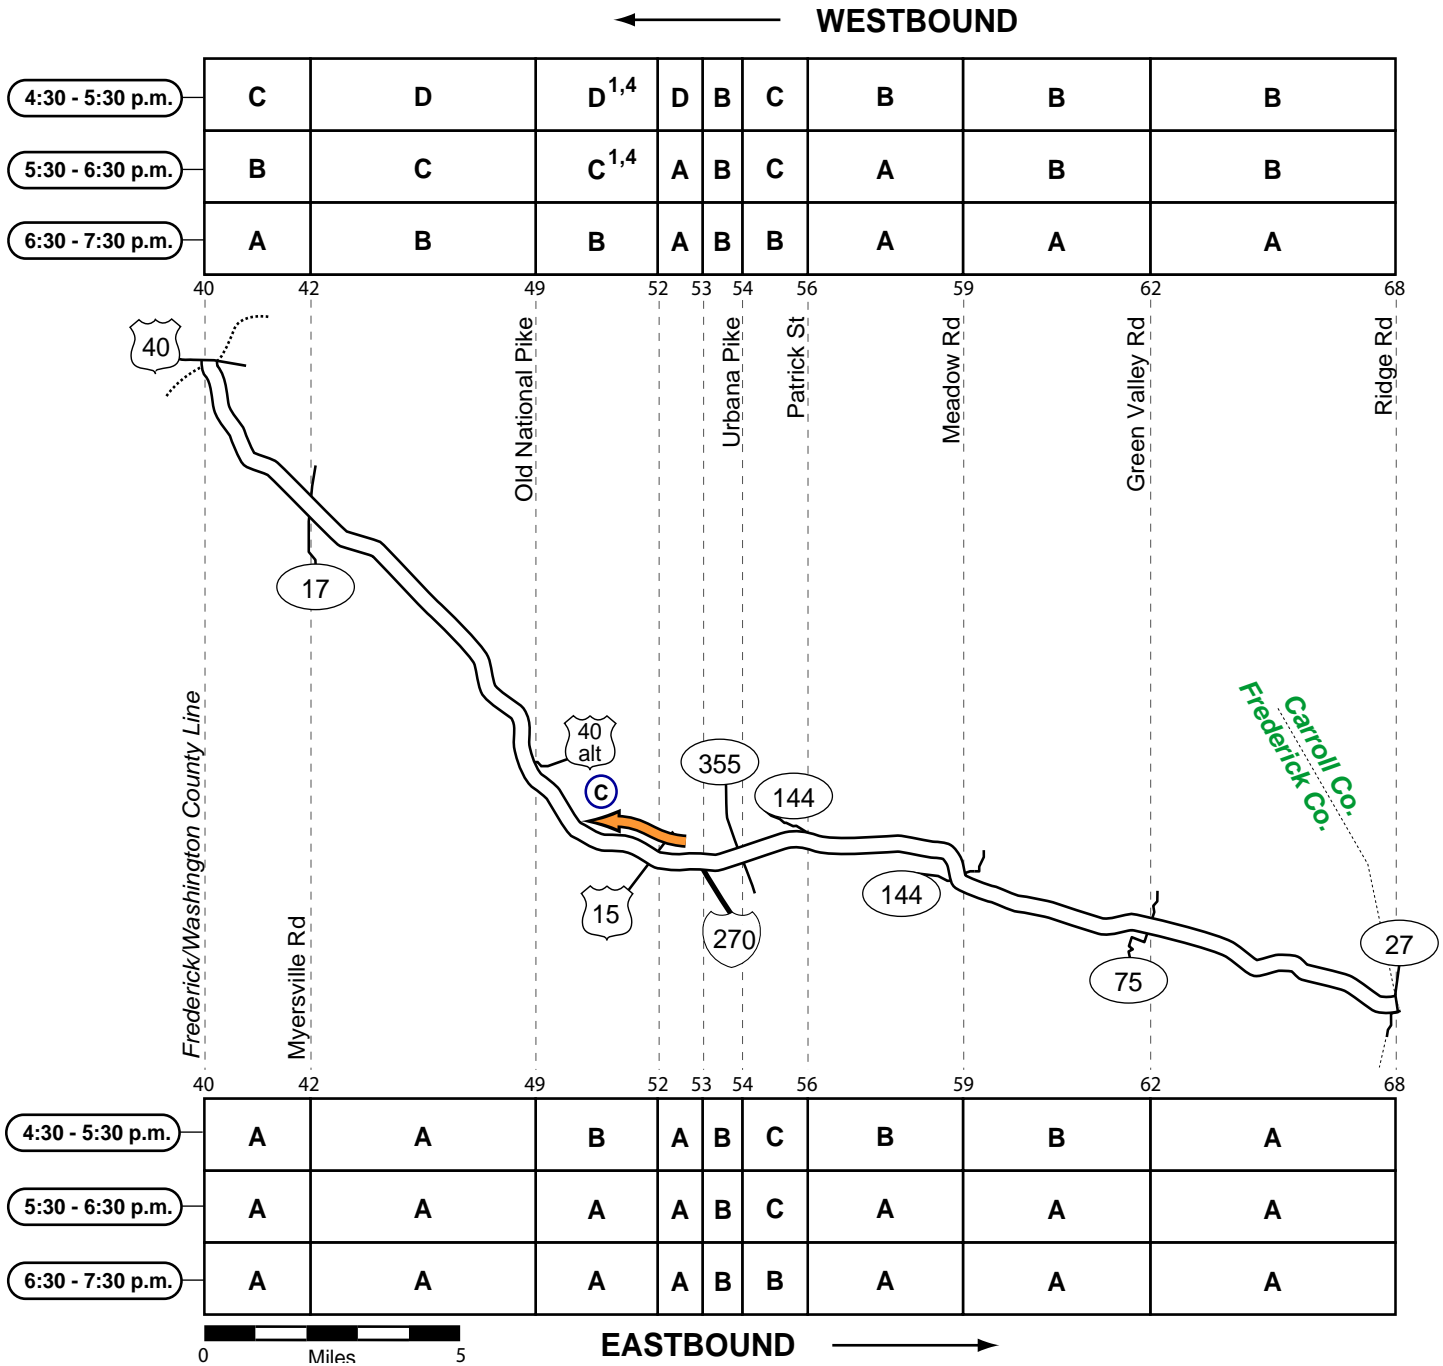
WESTBOUND

| 4:30 - 5:30 p.m. | C | D | $D^{1,4}$ | D | B | C | B | B | B |
|---|---|---|---|---|---|---|---|---|---|
| 5:30 - 6:30 p.m. | B | C | $C^{1,4}$ | A | B | C | A | B | B |
| 6:30 - 7:30 p.m. | A | B | B | A | B | B | A | A | A |

40 42 49 52 53 54 56 59 62 68

40
Old National Pike
Urbana Pike
Patrick St
Meadow Rd
Green Valley Rd
Ridge Rd
17
40 alt
C
355
144
144
15
270
75
27
Carroll Co.
Frederick Co.
Frederick/Washington County Line
Myersville Rd

40 42 49 52 53 54 56 59 62 68

| 4:30 - 5:30 p.m. | A | A | B | A | B | C | B | B | A |
|---|---|---|---|---|---|---|---|---|---|
| 5:30 - 6:30 p.m. | A | A | A | A | B | C | A | A | A |
| 6:30 - 7:30 p.m. | A | A | A | A | B | B | A | A | A |

0 Miles 5

EASTBOUND